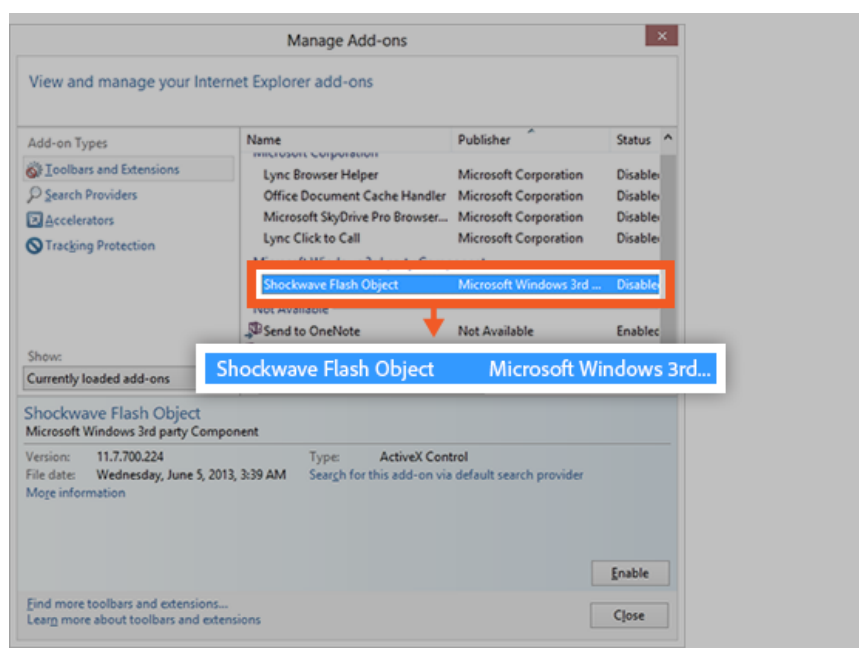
Manage Add-ons

View and manage your Internet Explorer add-ons

Add-on Types

Toolbars and Extensions

Search Providers

Accelerators

Tracking Protection

| Name | Publisher | Status |
|---|---|---|
| Microsoft Corporation | | |
| Lync Browser Helper | Microsoft Corporation | Disable |
| Office Document Cache Handler | Microsoft Corporation | Disable |
| Microsoft SkyDrive Pro Browser... | Microsoft Corporation | Disable |
| Lync Click to Call | Microsoft Corporation | Disable |
| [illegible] | | |
| Shockwave Flash Object | Microsoft Windows 3rd ... | Disable |
| Not Available | | |
| Send to OneNote | Not Available | Enablec |

Shockwave Flash Object Microsoft Windows 3rd...

Show:

Currently loaded add-ons

Shockwave Flash Object

Microsoft Windows 3rd party Component

Version: 11.7.700.224

File date: Wednesday, June 5, 2013, 3:39 AM

More information

Type: ActiveX Control

Search for this add-on via default search provider

Enable

Find more toolbars and extensions...

Learn more about toolbars and extensions

Close